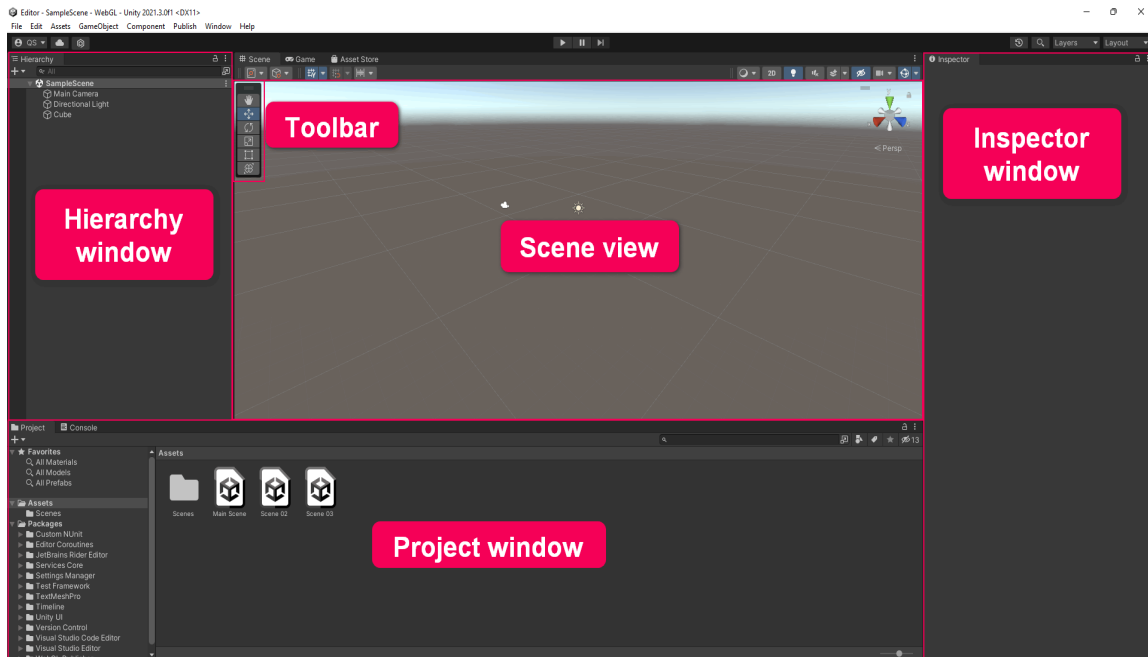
Editor - SampleScene - WebGL - Unity 2021.3.0f1 <DX11>
File Edit Assets GameObject Component Publish Window Help
QS
Layers Layout
Hierarchy
All
SampleScene
Main Camera
Directional Light
Cube
Scene Game Asset Store
2D
< Persp
Inspector
Toolbar
Hierarchy window
Scene view
Inspector window
Project Console
13
Favorites
All Materials
All Models
All Prefabs
Assets
Scenes
Packages
Custom NUnit
Editor Coroutines
JetBrains Rider Editor
Services Core
Settings Manager
Test Framework
TextMeshPro
Timeline
Unity UI
Version Control
Visual Studio Code Editor
Visual Studio Editor
Assets
Scenes Main Scene Scene 02 Scene 03
Project window